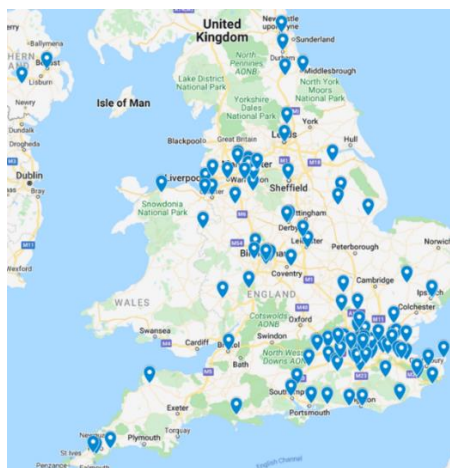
United Kingdom
Newcastle upon Tyne
Sunderland
Ballymena
Belfast
Lisburn
Durham
Middlesbrough
Lake District National Park
North Pennines AONB
North York Moors National Park
Isle of Man
Yorkshire Dales National Park
York
Dundalk
Blackpool
Great Britain
Leeds
Hull
Drogheda
Liverpool
Warrington
Manchester
Dublin
Sheffield
Snowdonia National Park
Nottingham
Derby
Leicester
Peterborough
Norwich
Birmingham
Coventry
Cambridge
Wexford
WALES
ENGLAND
Ipswich
Colchester
Cotswolds AONB
Swansea
Cardiff
Bristol
Swindon
London
Bath
North Wessex Downs AONB
Exeter
Southampton
Portsmouth
Plymouth
Torquay
St Ives
Penzance
English Channel